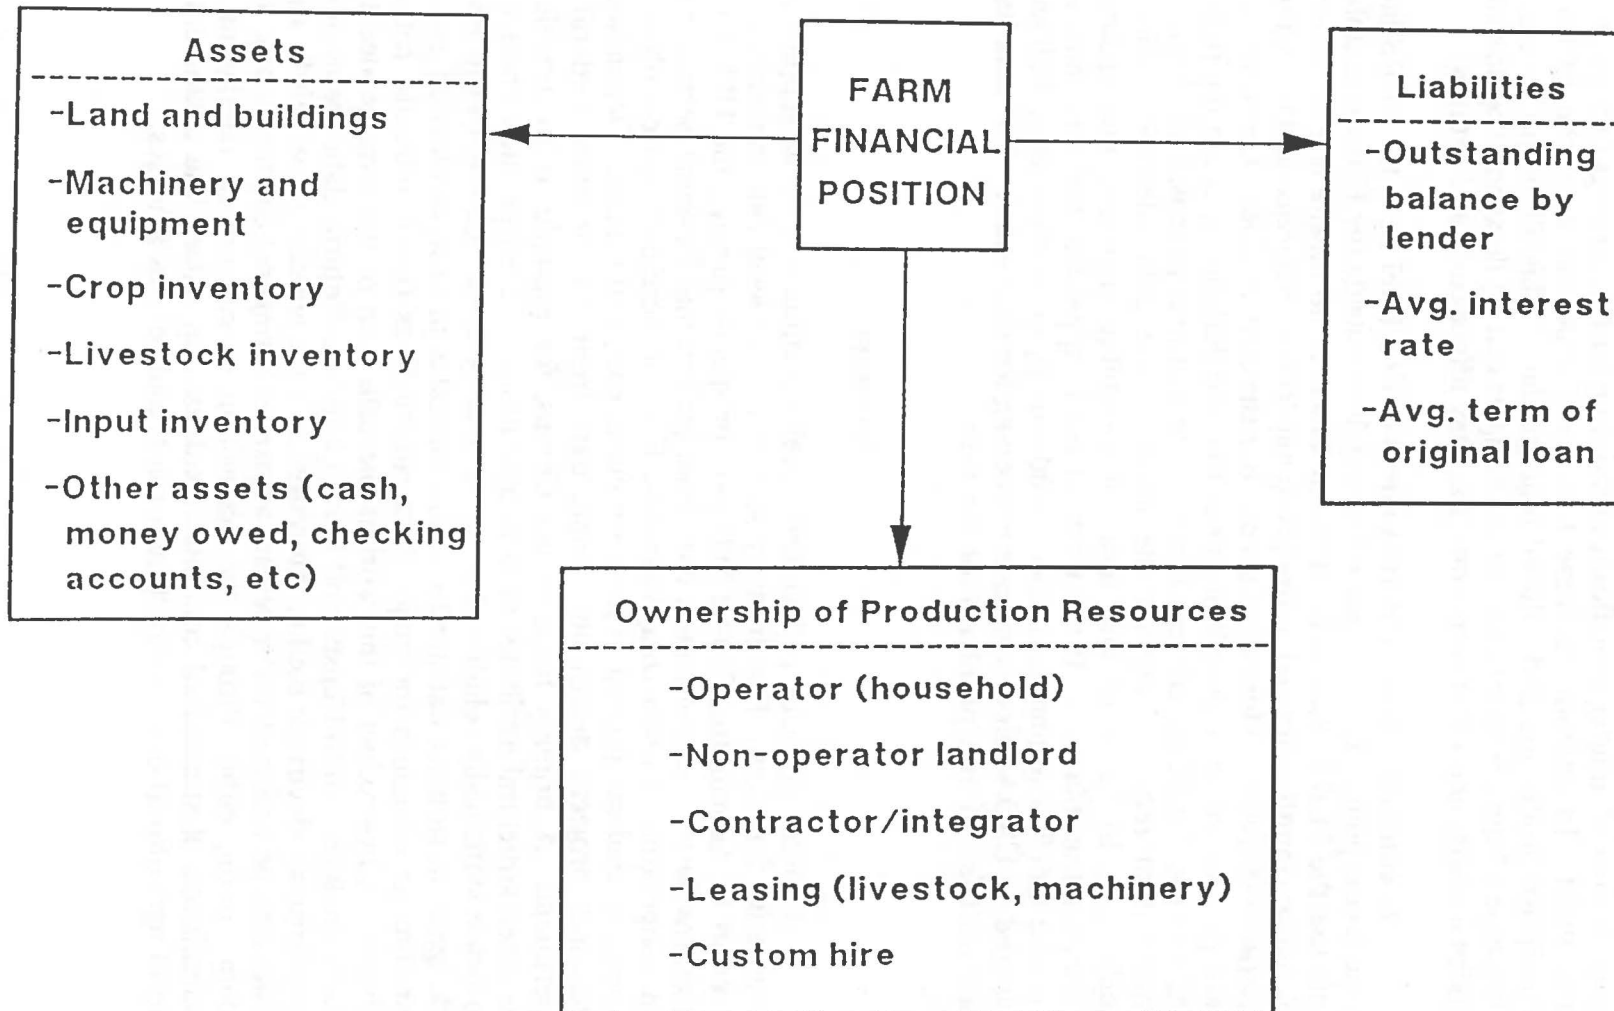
Assets

-Land and buildings

-Machinery and equipment

-Crop inventory

-Livestock inventory

-Input inventory

-Other assets (cash, money owed, checking accounts, etc)

FARM FINANCIAL POSITION

Liabilities

-Outstanding balance by lender

-Avg. interest rate

-Avg. term of original loan

Ownership of Production Resources

-Operator (household)

-Non-operator landlord

-Contractor/integrator

-Leasing (livestock, machinery)

-Custom hire